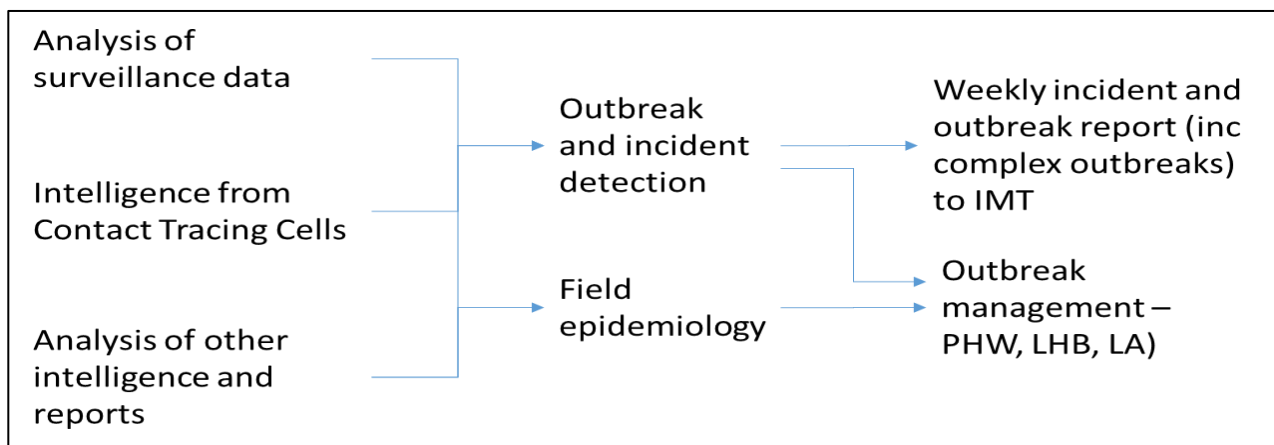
Analysis of surveillance data

Intelligence from Contact Tracing Cells

Analysis of other intelligence and reports

Outbreak and incident detection

Field epidemiology

Weekly incident and outbreak report (inc complex outbreaks) to IMT

Outbreak management – PHW, LHB, LA)